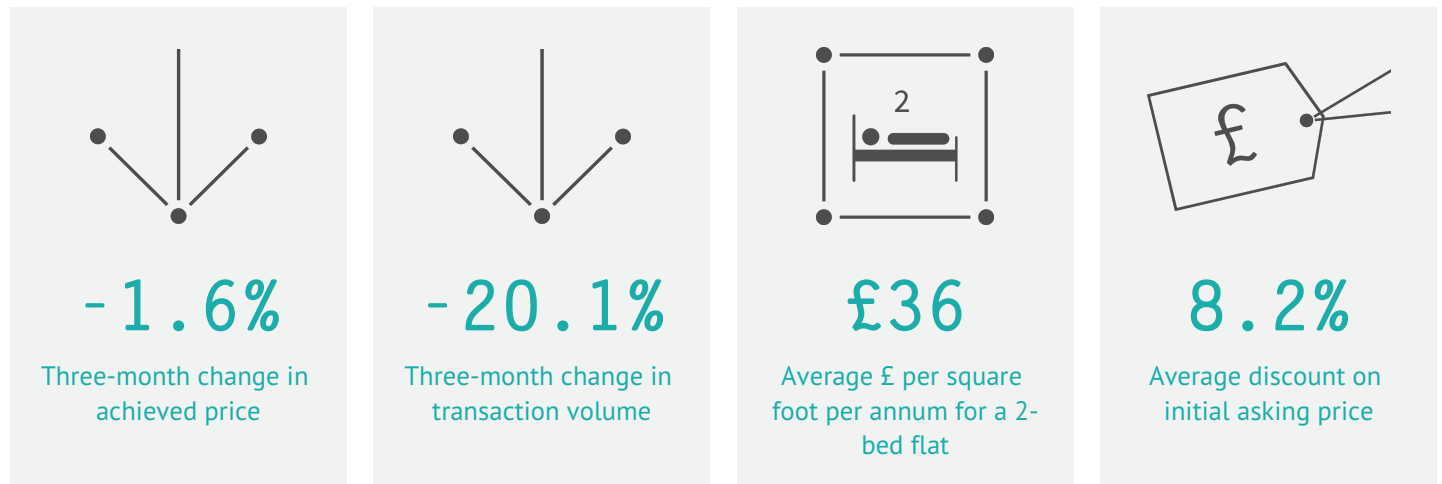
-1.6%

Three-month change in achieved price

-20.1%

Three-month change in transaction volume

2

£36

Average £ per square foot per annum for a 2-bed flat

£

8.2%

Average discount on initial asking price